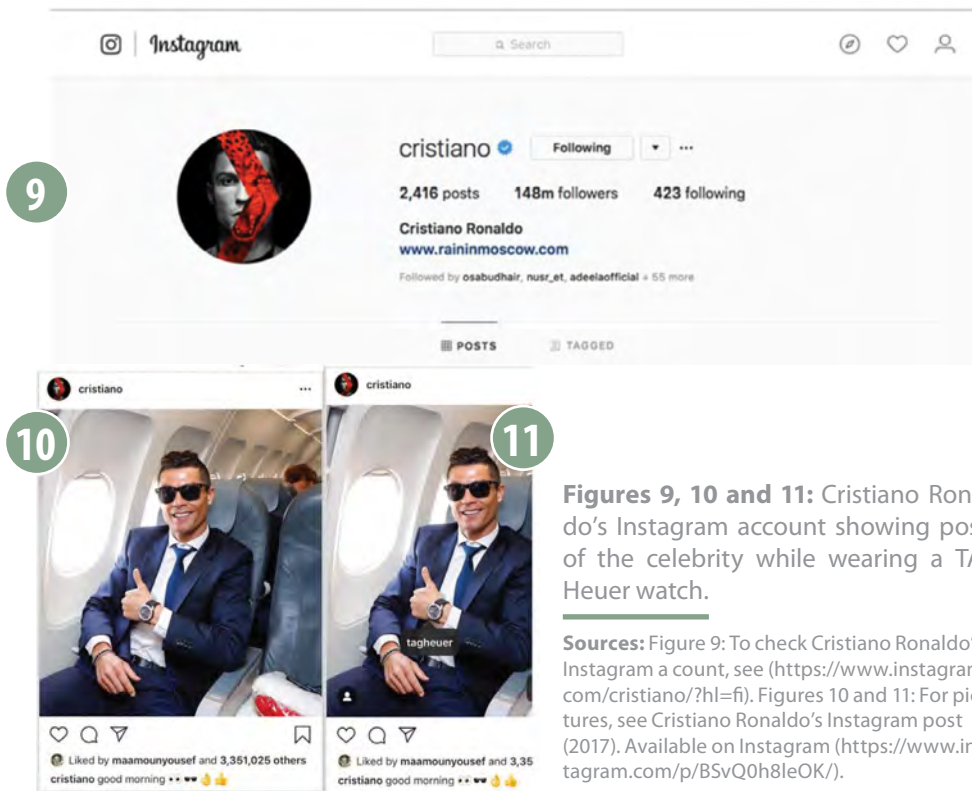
Instagram

Search

9

cristiano

Following

2,416 posts 148m followers 423 following

Cristiano Ronaldo
www.raininmoscow.com

Followed by osabudhair, nusr_et, adeelaofficial + 55 more

POSTS TAGGED

cristiano

10

Liked by maamounyousef and 3,351,025 others
cristiano good morning

cristiano

11

tagheuer

Liked by maamounyousef and 3,35
cristiano good morning

Figures 9, 10 and 11: Cristiano Ron do's Instagram account showing pos of the celebrity while wearing a TA Heuer watch.

Sources: Figure 9: To check Cristiano Ronaldo' Instagram a count, see (https://www.instagran com/cristiano/?hl=fi). Figures 10 and 11: For pic tures, see Cristiano Ronaldo's Instagram post (2017). Available on Instagram (https://www.in tagram.com/p/BSvQ0h8leOK/).